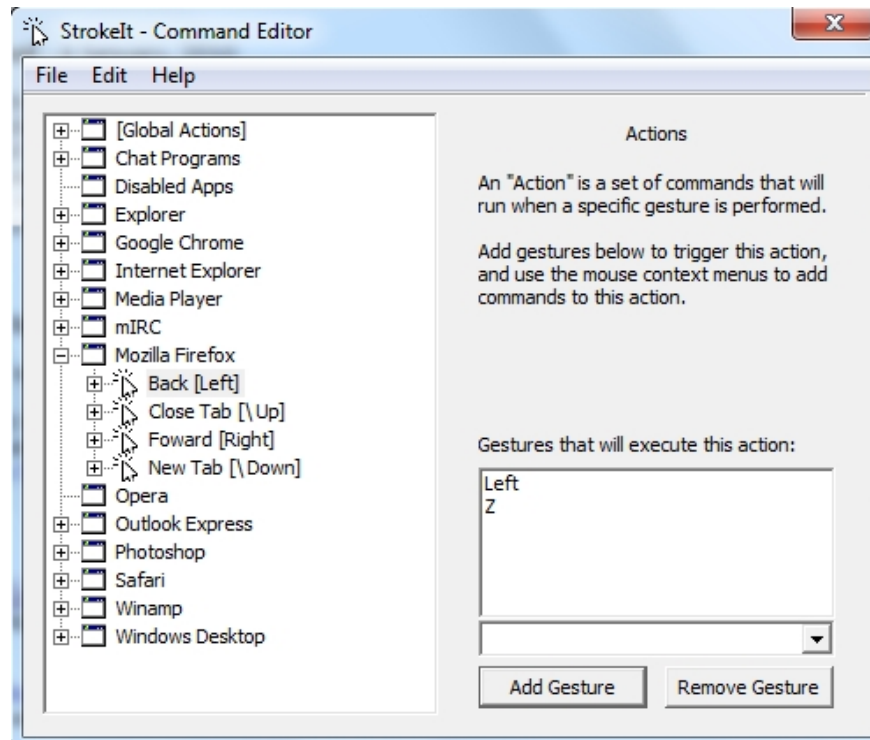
StrokeIt - Command Editor

File Edit Help

[Global Actions]
Chat Programs
Disabled Apps
Explorer
Google Chrome
Internet Explorer
Media Player
mIRC
Mozilla Firefox
Back [Left]
Close Tab [\ Up]
Foward [Right]
New Tab [\ Down]
Opera
Outlook Express
Photoshop
Safari
Winamp
Windows Desktop

Actions

An "Action" is a set of commands that will run when a specific gesture is performed.

Add gestures below to trigger this action, and use the mouse context menus to add commands to this action.

Gestures that will execute this action:

Left
Z

Add Gesture

Remove Gesture